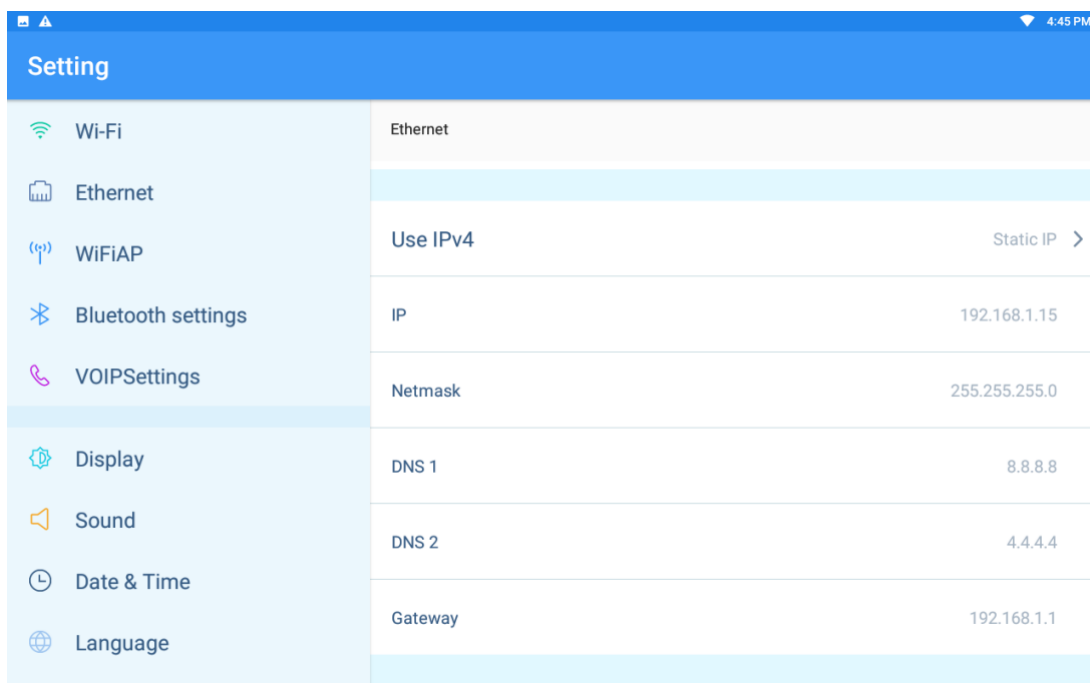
4:45 PM

Setting

Wi-Fi

Ethernet

WiFiAP

Bluetooth settings

VOIPSettings

Display

Sound

Date & Time

Language

Ethernet

Use IPv4 Static IP

IP 192.168.1.15

Netmask 255.255.255.0

DNS 1 8.8.8.8

DNS 2 4.4.4.4

Gateway 192.168.1.1